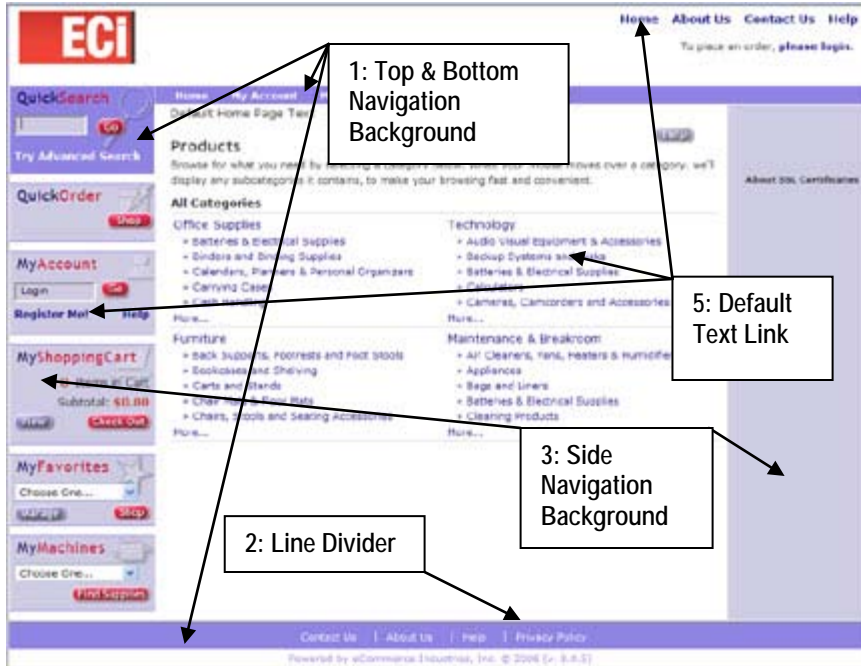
ECi

Home About Us Contact Us Help
To place an order, please login.

1: Top & Bottom Navigation Background

QuickSearch
Go
Try Advanced Search

Home My Account
Default Home Page Text

Products
Browse for what you need by selecting a category below. When your mouse moves over a category, we'll display any subcategories it contains, to make your browsing fast and convenient.

Help

About SSL Certificates

All Categories

Office Supplies
» Batteries & Electrical Supplies
» Binders and Binding Supplies
» Calendars, Planners & Personal Organizers
» Carrying Cases
» Cash Handling
More...

Technology
» Audio Visual Equipment & Accessories
» Backup Systems and Media
» Batteries & Electrical Supplies
» Calculators
» Cameras, Camcorders and Accessories
More...

QuickOrder
Shop

MyAccount
Login
Go
Register Me! Help

5: Default Text Link

Furniture
» Back Supports, Footrests and Foot Stools
» Bookcases and Shelving
» Carts and Stands
» Chair Mats & Floor Mats
» Chairs, Stools and Seating Accessories
More...

Maintenance & Breakroom
» Air Cleaners, Fans, Heaters & Humidifiers
» Appliances
» Bags and Liners
» Batteries & Electrical Supplies
» Cleaning Products
More...

MyShoppingCart
0 Items in Cart
Subtotal: $0.00
View Check Out

3: Side Navigation Background

MyFavorites
Choose One...
Manage Shop

2: Line Divider

MyMachines
Choose One...
Find Supplies

Contact Us | About Us | Help | Privacy Policy
Powered by eCommerce Industries, Inc. © 2006 [v. 8.6.5]